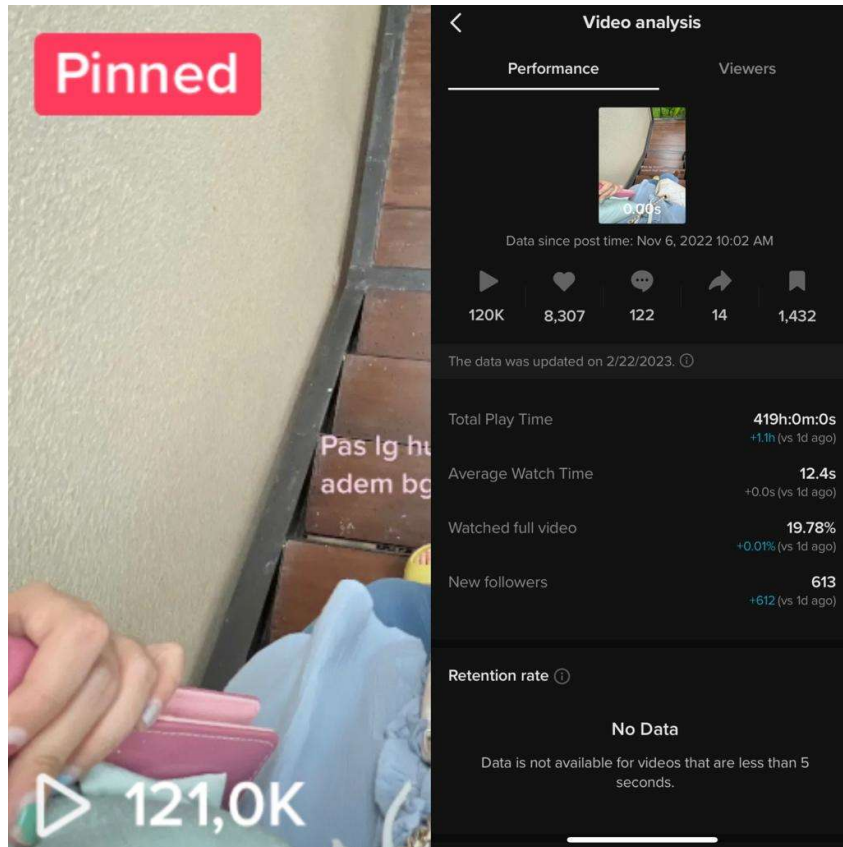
Pinned

Pas lg hu
adem bg

121,0K

Video analysis

Performance

Viewers

0.00s

Data since post time: Nov 6, 2022 10:02 AM

120K

8,307

122

14

1,432

The data was updated on 2/22/2023. ⓘ

Total Play Time
419h:0m:0s
+1.1h (vs 1d ago)

Average Watch Time
12.4s
+0.0s (vs 1d ago)

Watched full video
19.78%
+0.01% (vs 1d ago)

New followers
613
+612 (vs 1d ago)

Retention rate ⓘ

No Data

Data is not available for videos that are less than 5 seconds.